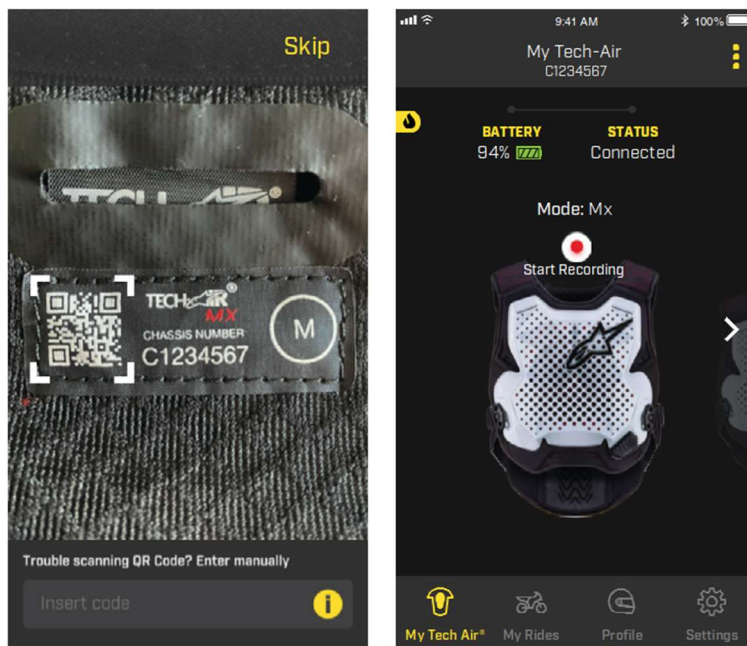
Skip

TECH-AIR®

TECH-AIR® MX
CHASSIS NUMBER
C1234567
M

Trouble scanning QR Code? Enter manually

Insert code

9:41 AM
100%

My Tech-Air
C1234567

BATTERY
94%

STATUS
Connected

Mode: Mx

Start Recording

My Tech Air®
My Rides
Profile
Settings